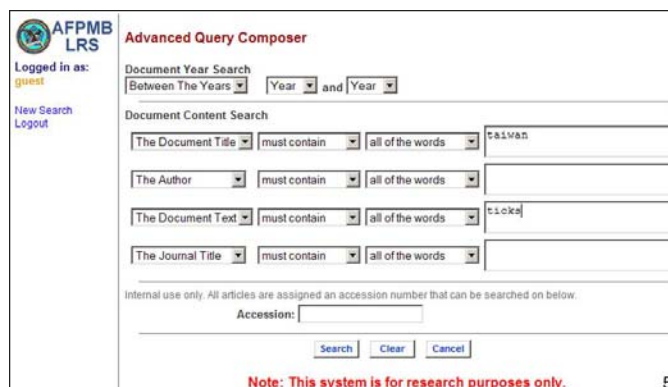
AFPMB LRS

Logged in as: guest

New Search
Logout

Advanced Query Composer

Document Year Search
Between The Years | Year | and | Year

Document Content Search

| The Document Title | must contain | all of the words | taiwan |
|---|---|---|---|
| The Author | must contain | all of the words | |
| The Document Text | must contain | all of the words | ticks |
| The Journal Title | must contain | all of the words | |

Internal use only. All articles are assigned an accession number that can be searched on below.
Accession:

Search Clear Cancel

Note: This system is for research purposes only.

5